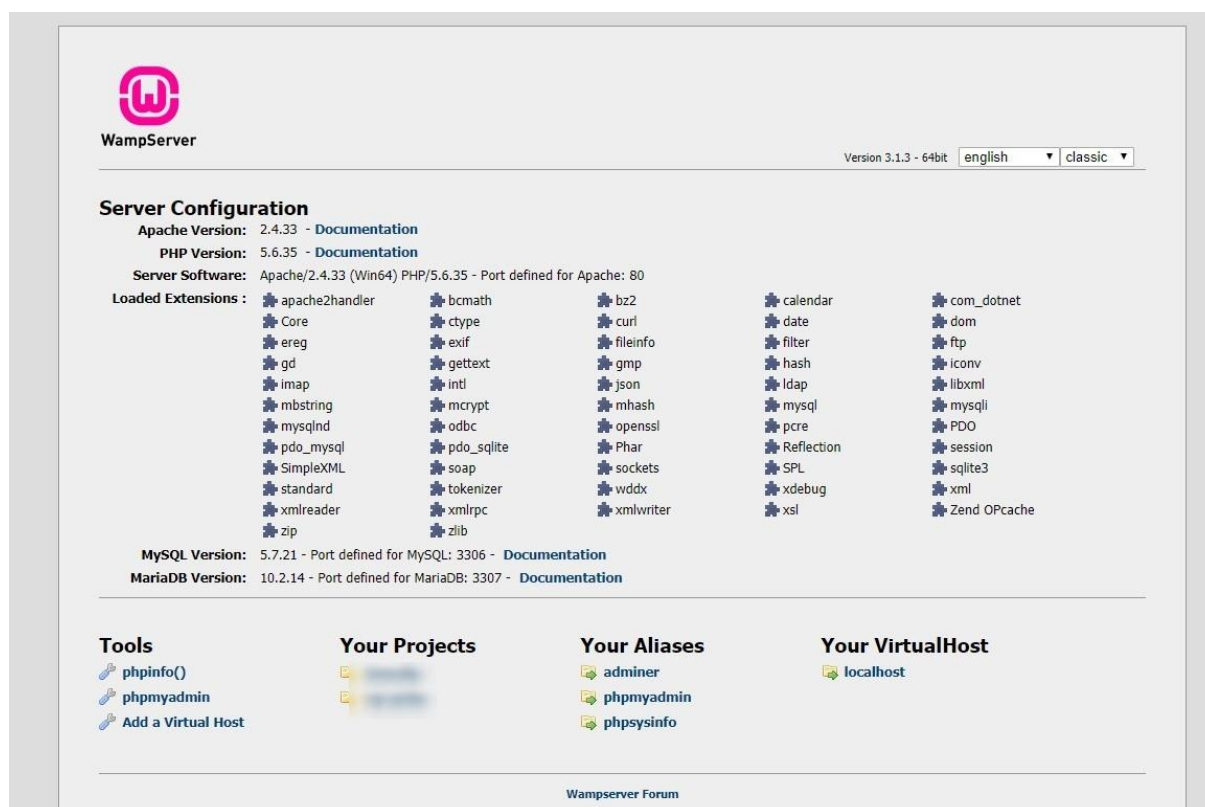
WampServer

Version 3.1.3 - 64bit english ▾ classic ▾

Server Configuration

Apache Version: 2.4.33 - Documentation

PHP Version: 5.6.35 - Documentation

Server Software: Apache/2.4.33 (Win64) PHP/5.6.35 - Port defined for Apache: 80

Loaded Extensions :

| | | | | |
|---|---|---|---|---|
| apache2handler | bcmath | bz2 | calendar | com_dotnet |
| Core | ctype | curl | date | dom |
| ereg | exif | fileinfo | filter | ftp |
| gd | gettext | gmp | hash | iconv |
| imap | intl | json | ldap | libxml |
| mbstring | mcrypt | mhash | mysql | mysqli |
| mysqlnd | odbc | openssl | pcre | PDO |
| pdo_mysql | pdo_sqlite | Phar | Reflection | session |
| SimpleXML | soap | sockets | SPL | sqlite3 |
| standard | tokenizer | wddx | xdebug | xml |
| xmlreader | xmlrpc | xmlwriter | xsl | Zend OPcache |
| zip | zlib | | | |

MySQL Version: 5.7.21 - Port defined for MySQL: 3306 - Documentation

MariaDB Version: 10.2.14 - Port defined for MariaDB: 3307 - Documentation

Tools
phpinfo()
phpmyadmin
Add a Virtual Host

Your Projects
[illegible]
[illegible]

Your Aliases
adminer
phpmyadmin
phpsysinfo

Your VirtualHost
localhost

Wampserver Forum